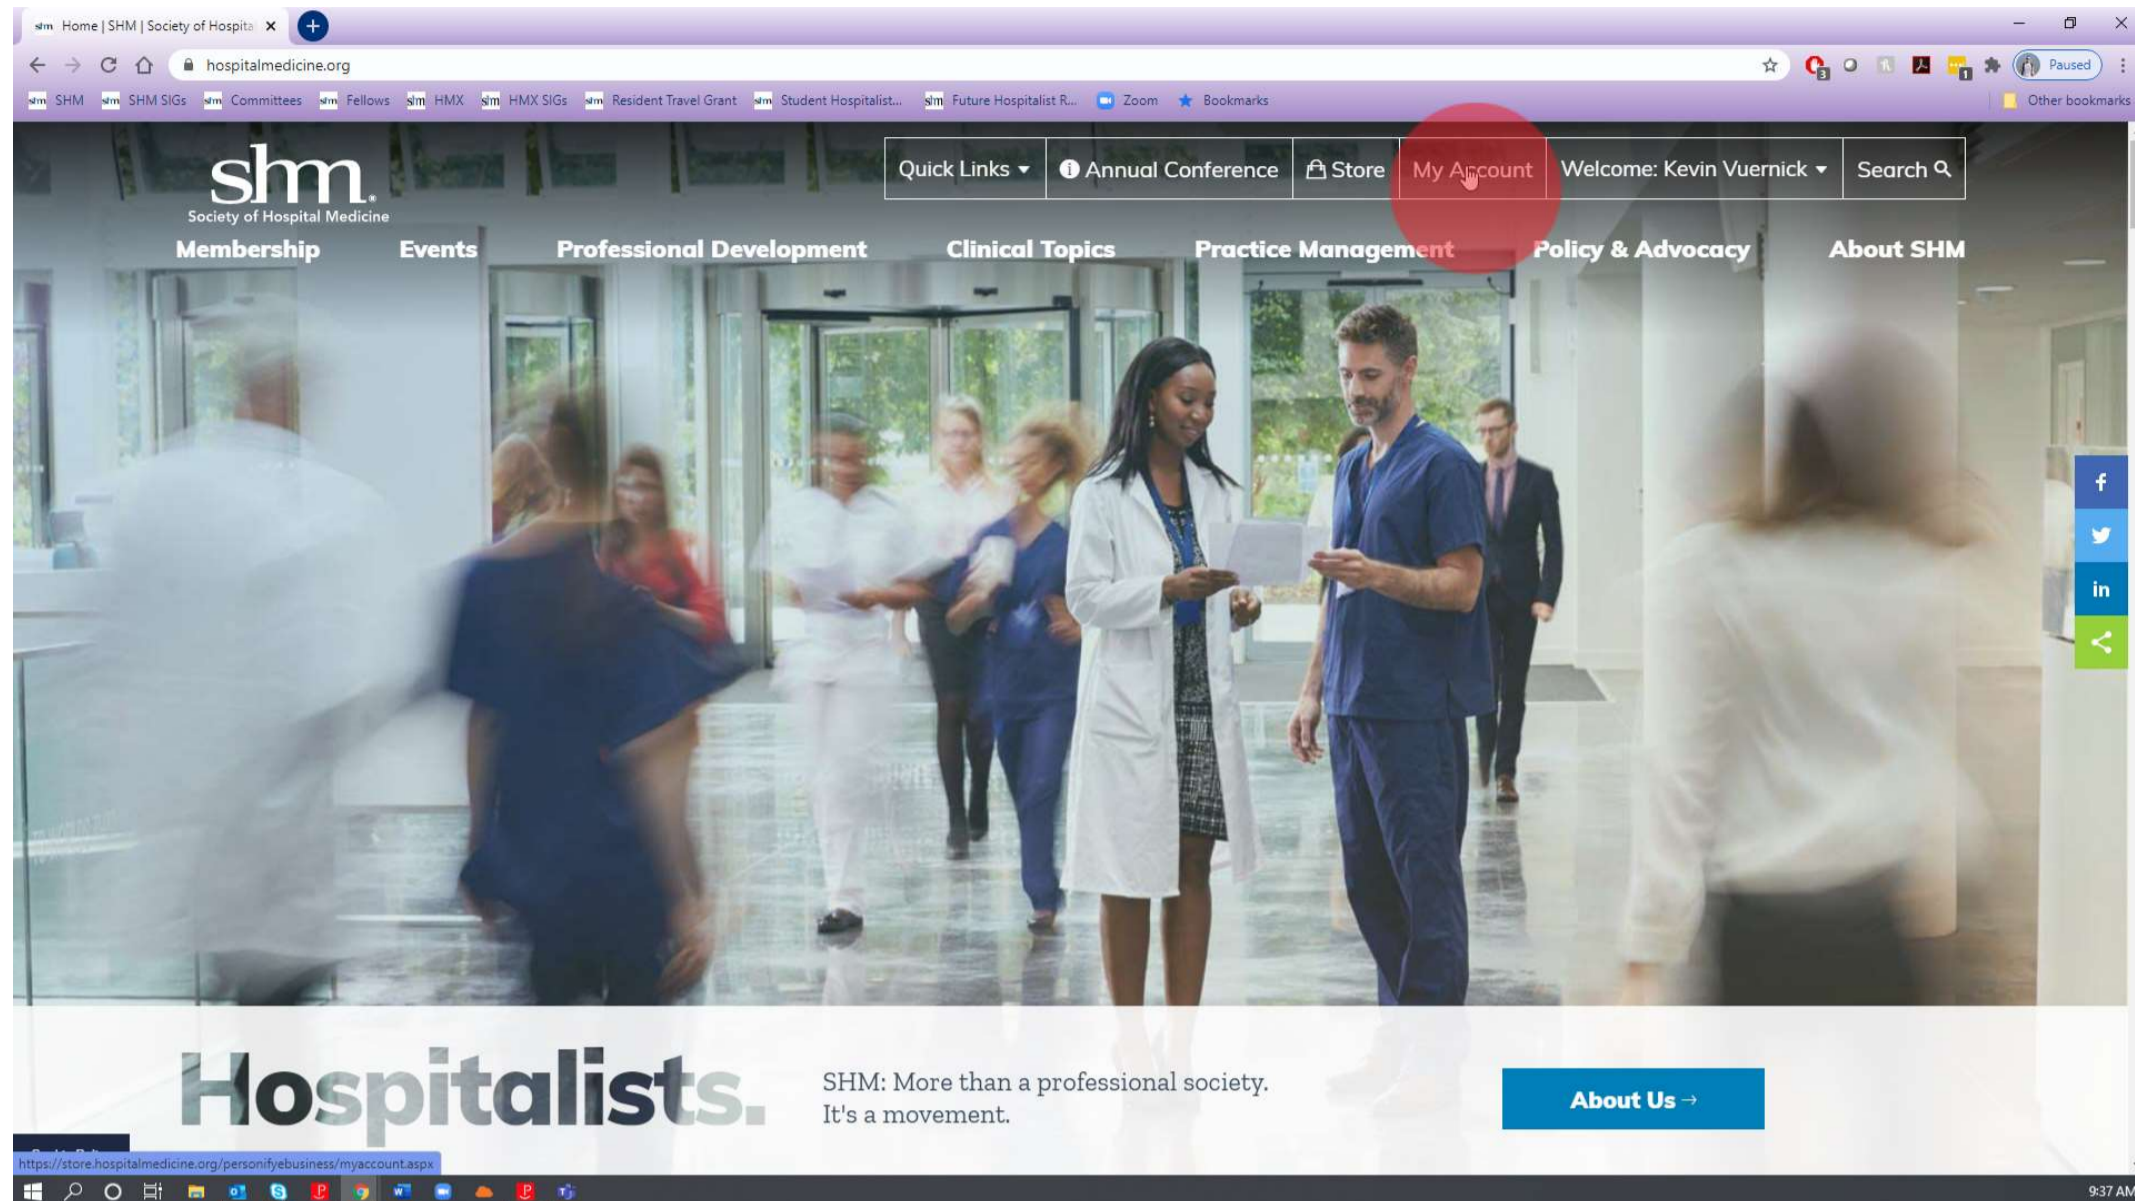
Home | SHM | Society of Hospita ×

hospitalmedicine.org

Paused

SHM SHM SIGs Committees Fellows HMX HMX SIGs Resident Travel Grant Student Hospitalist... Future Hospitalist R... Zoom Bookmarks

Other bookmarks

shm.
Society of Hospital Medicine

Quick Links ▾ Annual Conference Store My Account Welcome: Kevin Vuernick ▾ Search

Membership Events Professional Development Clinical Topics Practice Management Policy & Advocacy About SHM

in

Hospitalists.

SHM: More than a professional society. It's a movement.

About Us →

https://store.hospitalmedicine.org/personifyebusiness/myaccount.aspx

9:37 AM